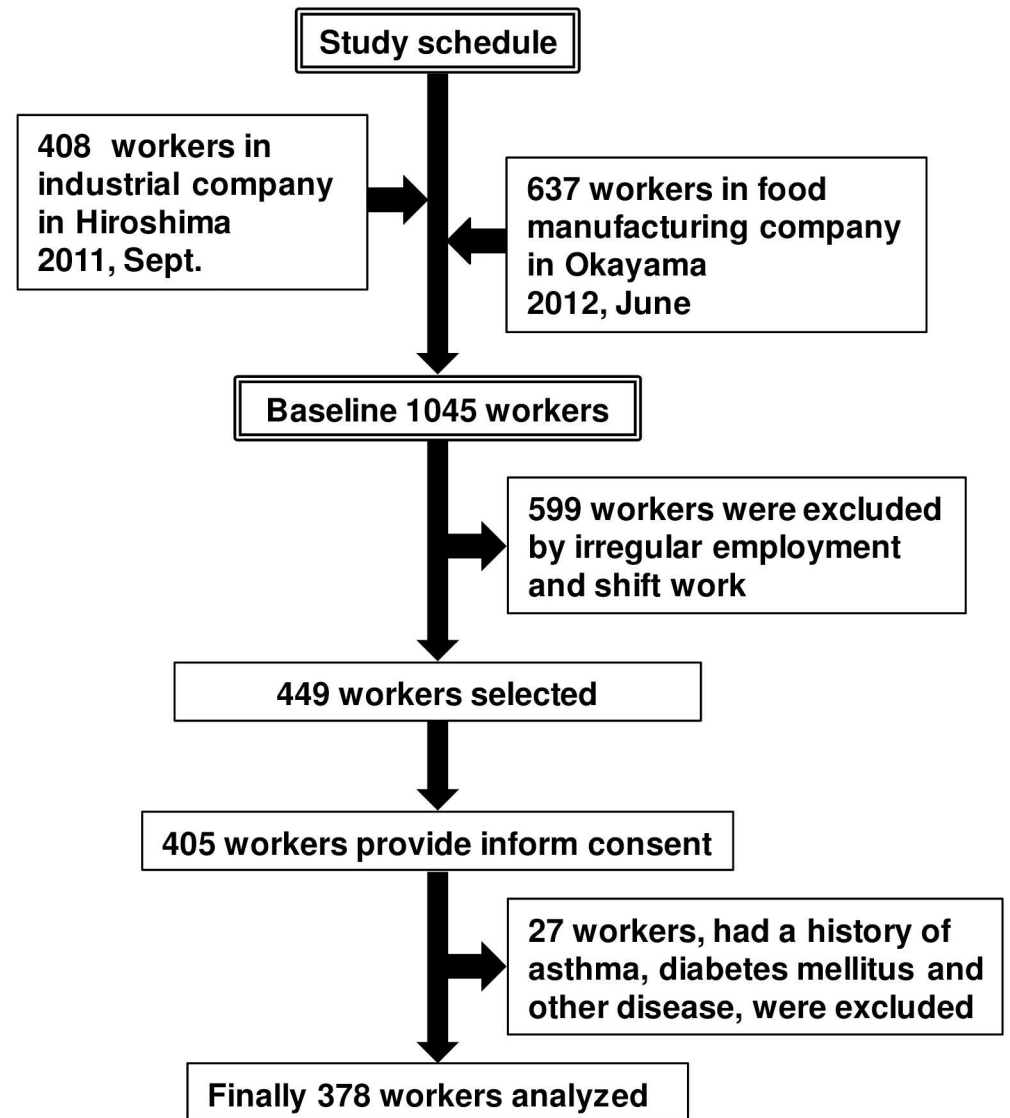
Study schedule

408 workers in industrial company in Hiroshima 2011, Sept.

637 workers in food manufacturing company in Okayama 2012, June

Baseline 1045 workers

599 workers were excluded by irregular employment and shift work

449 workers selected

405 workers provide inform consent

27 workers, had a history of asthma, diabetes mellitus and other disease, were excluded

Finally 378 workers analyzed